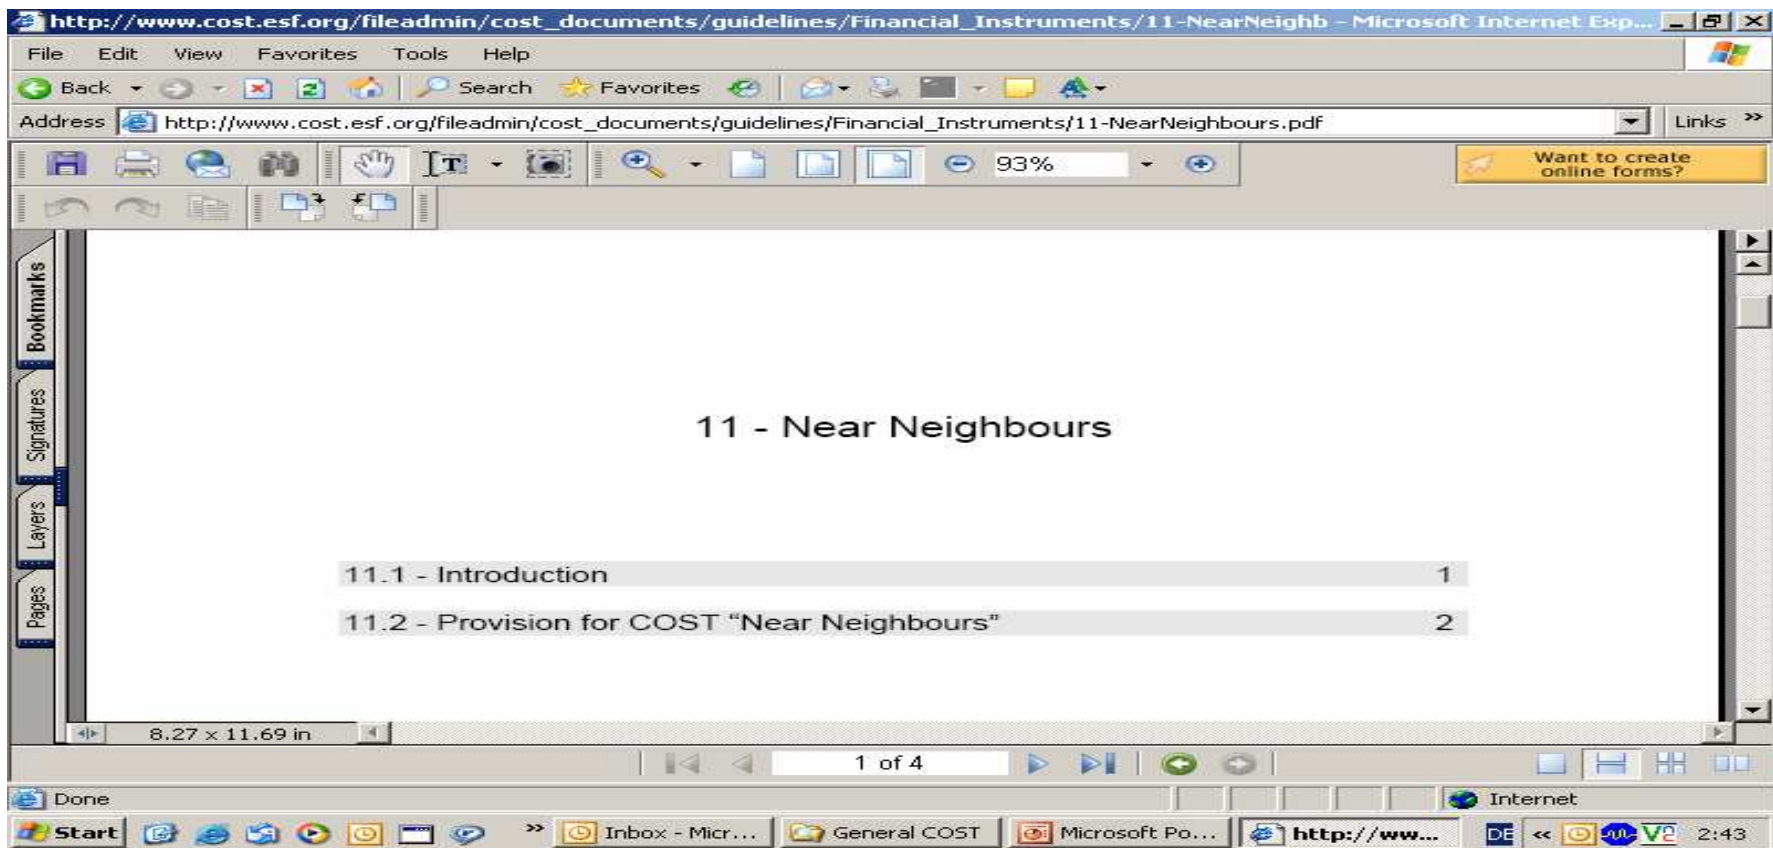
http://www.cost.esf.org/fileadmin/cost_documents/guidelines/Financial_Instruments/11-NearNeighb - Microsoft Internet Exp...

File Edit View Favorites Tools Help

Back Search Favorites

Address http://www.cost.esf.org/fileadmin/cost_documents/guidelines/Financial_Instruments/11-NearNeighbours.pdf Links

93%

Want to create online forms?

Bookmarks Signatures Layers Pages

11 - Near Neighbours

| 11.1 - Introduction | 1 |
|---|---|
| 11.2 - Provision for COST "Near Neighbours" | 2 |

8.27 x 11.69 in

1 of 4

Done Internet

Start Inbox - Micr... General COST Microsoft Po... http://ww... DE 2:43